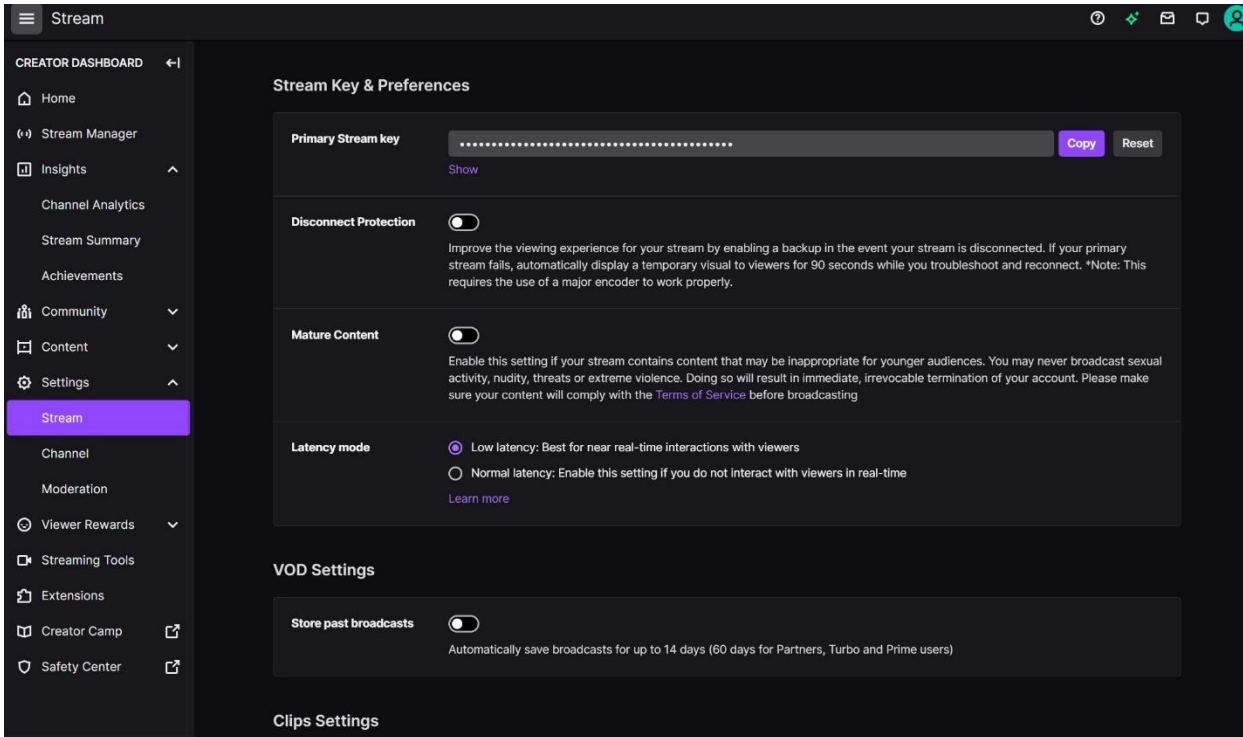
Stream

CREATOR DASHBOARD

Home

Stream Manager

Insights

Channel Analytics

Stream Summary

Achievements

Community

Content

Settings

Stream

Channel

Moderation

Viewer Rewards

Streaming Tools

Extensions

Creator Camp

Safety Center

Stream Key & Preferences

Primary Stream key

••••••••••••••••••••••••••••••••••••••••••••

Copy

Reset

Show

Disconnect Protection

Improve the viewing experience for your stream by enabling a backup in the event your stream is disconnected. If your primary stream fails, automatically display a temporary visual to viewers for 90 seconds while you troubleshoot and reconnect. *Note: This requires the use of a major encoder to work properly.

Mature Content

Enable this setting if your stream contains content that may be inappropriate for younger audiences. You may never broadcast sexual activity, nudity, threats or extreme violence. Doing so will result in immediate, irrevocable termination of your account. Please make sure your content will comply with the Terms of Service before broadcasting

Latency mode

Low latency: Best for near real-time interactions with viewers

Normal latency: Enable this setting if you do not interact with viewers in real-time

Learn more

VOD Settings

Store past broadcasts

Automatically save broadcasts for up to 14 days (60 days for Partners, Turbo and Prime users)

Clips Settings